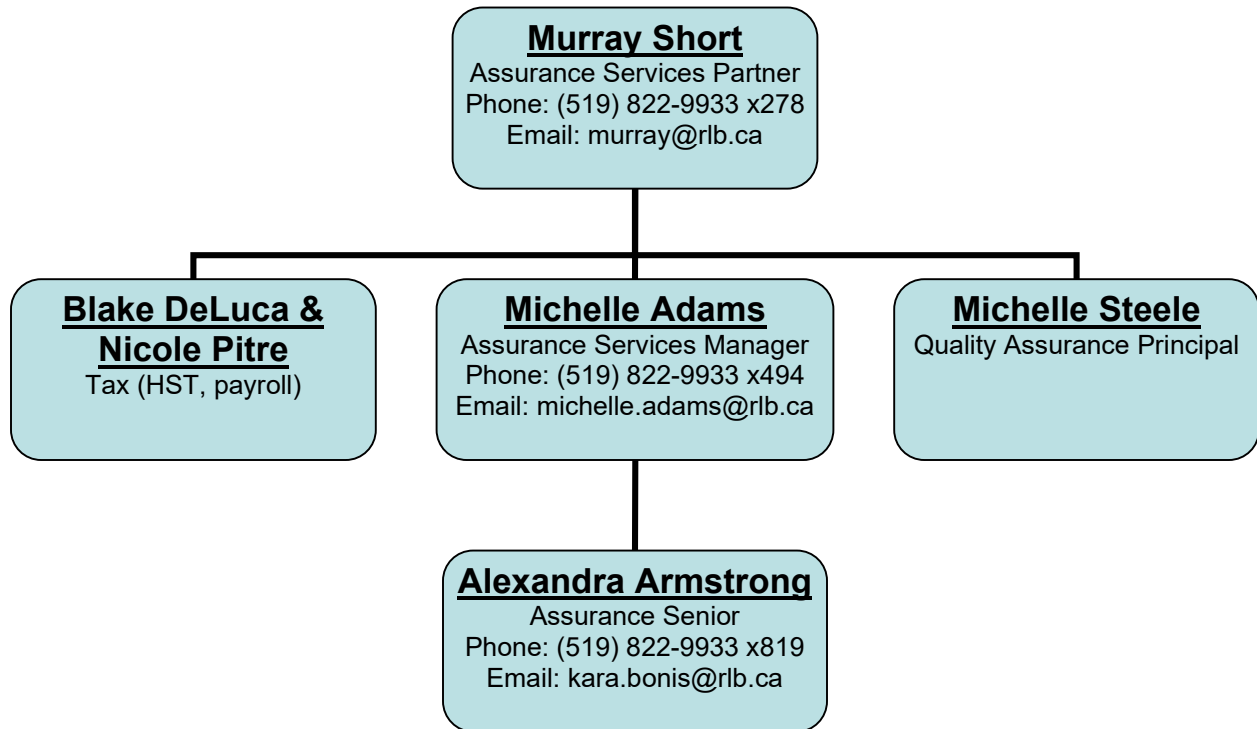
Murray Short
Assurance Services Partner
Phone: (519) 822-9933 x278
Email: murray@rlb.ca

Blake DeLuca & Nicole Pitre
Tax (HST, payroll)

Michelle Adams
Assurance Services Manager
Phone: (519) 822-9933 x494
Email: michelle.adams@rlb.ca

Michelle Steele
Quality Assurance Principal

Alexandra Armstrong
Assurance Senior
Phone: (519) 822-9933 x819
Email: kara.bonis@rlb.ca